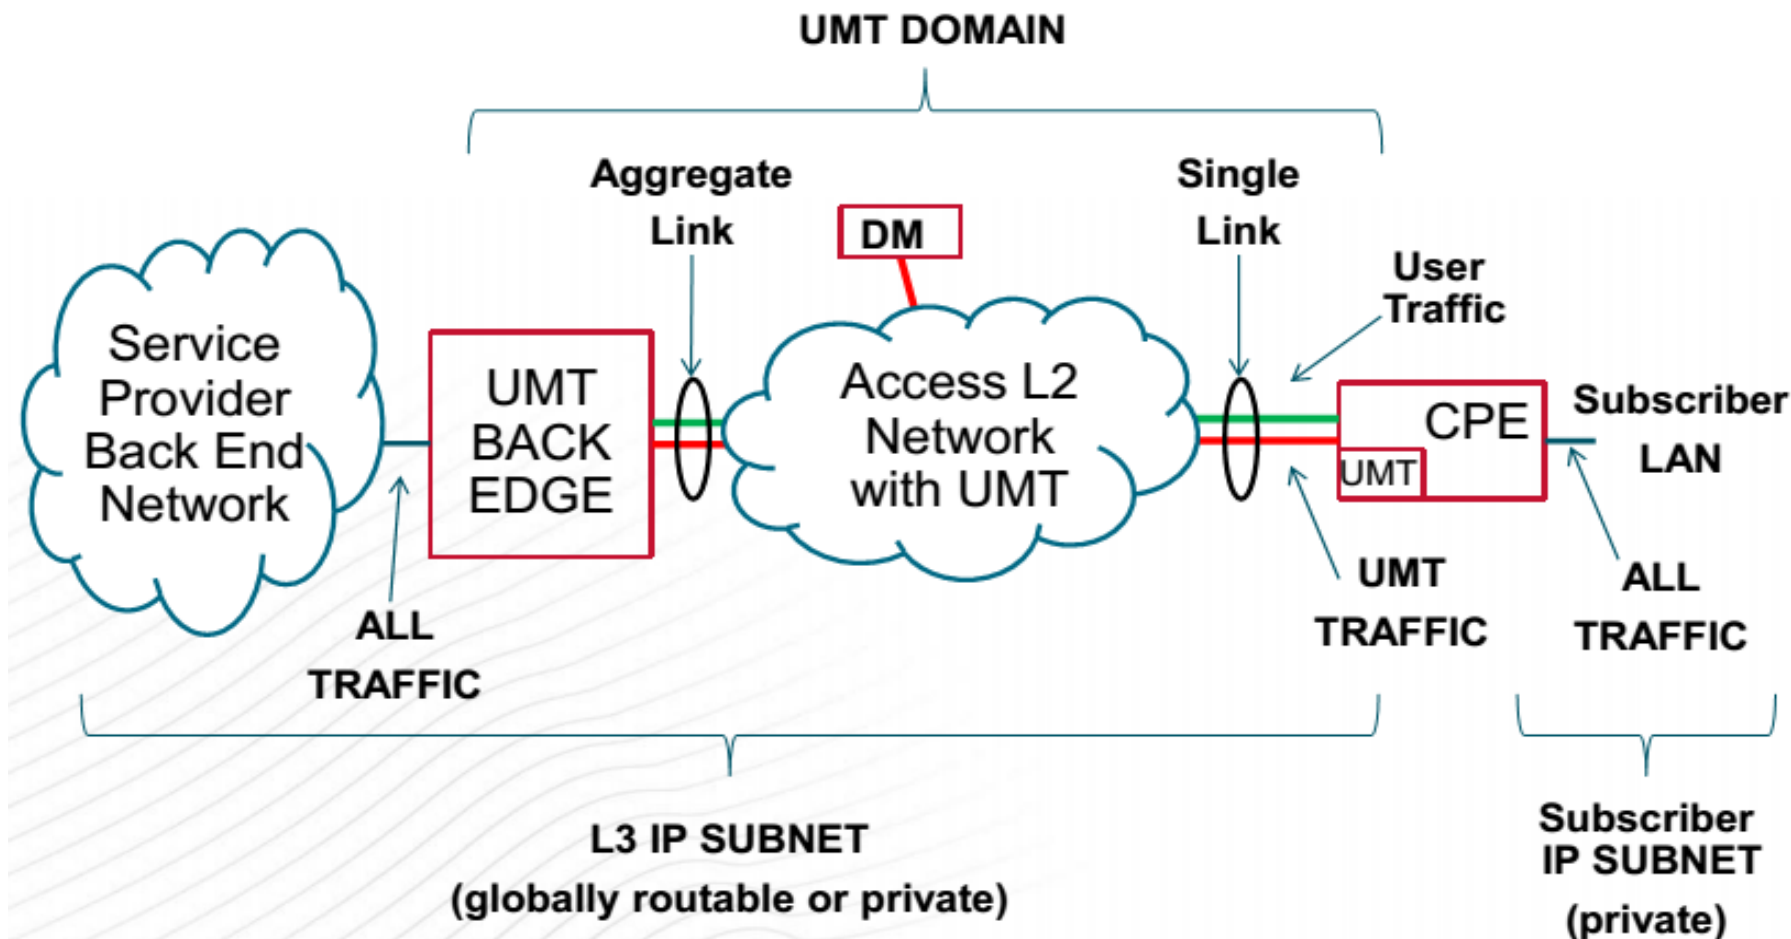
UMT DOMAIN

Aggregate Link

DM

Single Link

User Traffic

Service Provider Back End Network

UMT BACK EDGE

Access L2 Network with UMT

CPE

UMT

Subscriber LAN

ALL TRAFFIC

UMT TRAFFIC

ALL TRAFFIC

L3 IP SUBNET (globally routable or private)

Subscriber IP SUBNET (private)